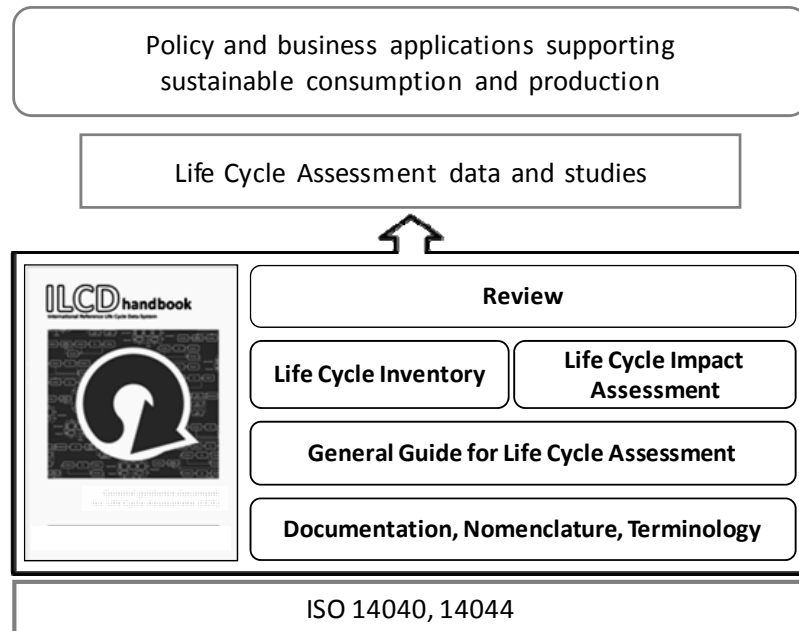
Policy and business applications supporting sustainable consumption and production

Life Cycle Assessment data and studies

ILCD handbook
International Reference Life Cycle Data System

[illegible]

Review

Life Cycle Inventory

Life Cycle Impact Assessment

General Guide for Life Cycle Assessment

Documentation, Nomenclature, Terminology

ISO 14040, 14044